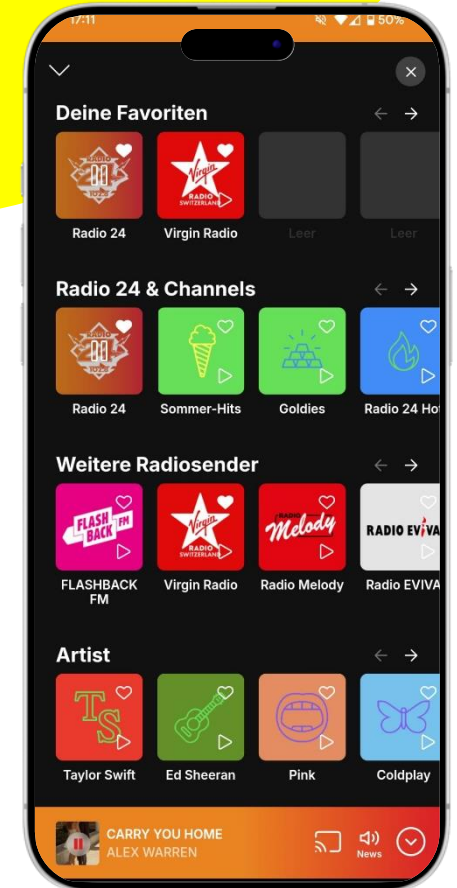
17:11 50%

Deine Favoriten

RADIO 24 102.8

Radio 24

Virgin RADIO SWITZERLAND

Virgin Radio

Leer

Leer

Radio 24 & Channels

Radio 24

Sommer-Hits

Goldies

Radio 24 Ho

Weitere Radiosender

FLASH BACK FM

FLASHBACK FM

Virgin Radio

RADIO Melody

Radio Melody

RADIO EVIVA

Radio EVIVA

Artist

TS

Taylor Swift

Ed Sheeran

Pink

Coldplay

CARRY YOU HOME
ALEX WARREN

News